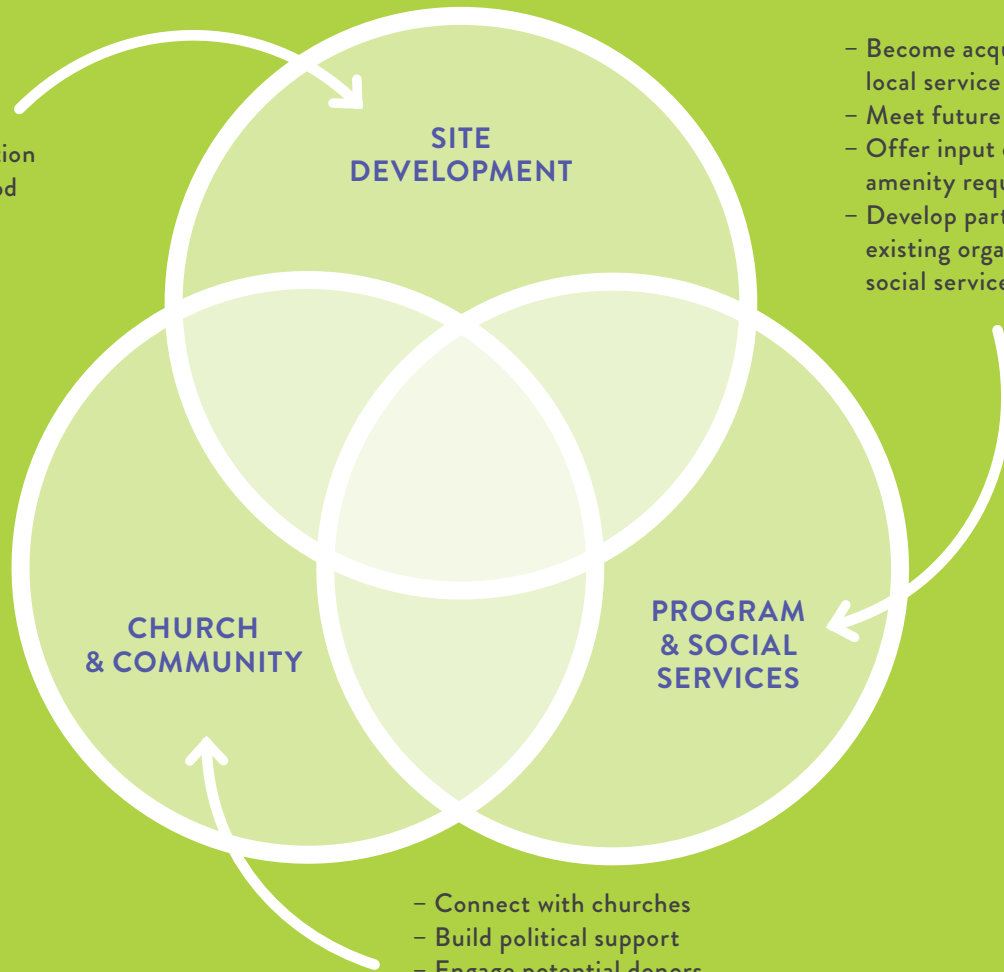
ion
od

SITE DEVELOPMENT

– Become acq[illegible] local service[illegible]
– Meet future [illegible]
– Offer input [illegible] amenity requ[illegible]
– Develop part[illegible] existing orga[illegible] social service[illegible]

CHURCH & COMMUNITY

PROGRAM & SOCIAL SERVICES

– Connect with churches
– Build political support
– Engage potential donors